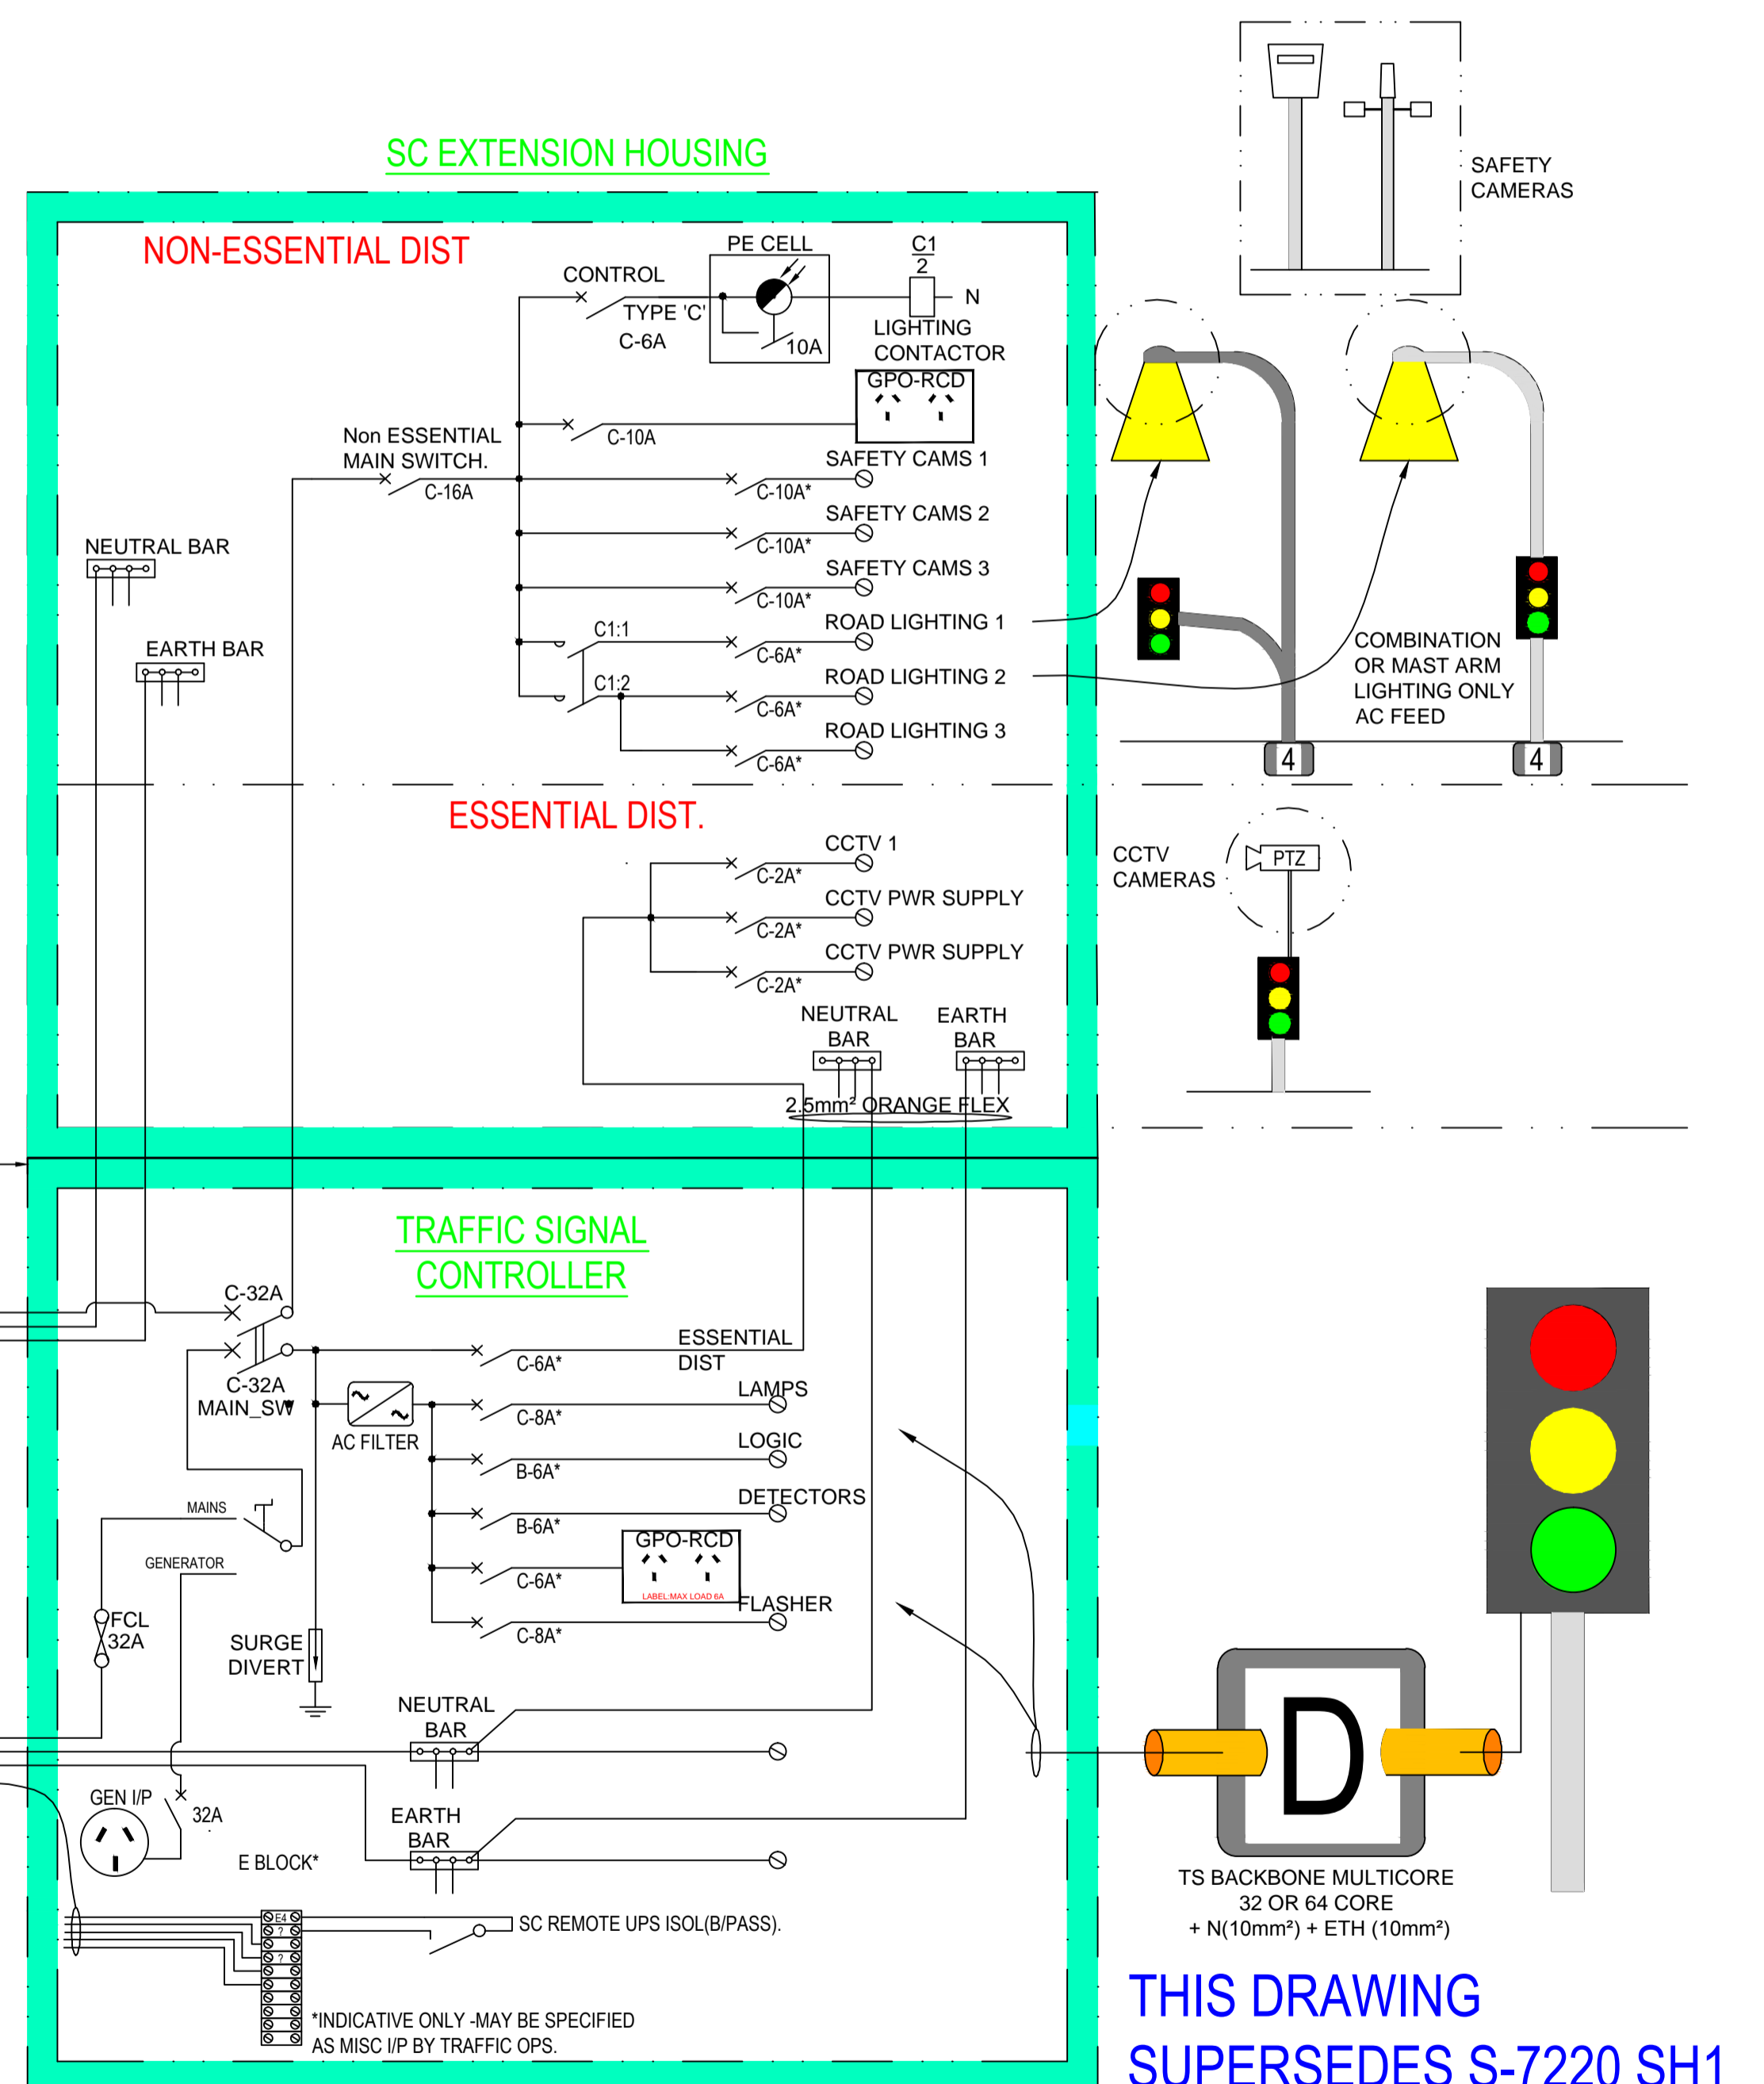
SC EXTENSION HOUSING

NON-ESSENTIAL DIST

CONTROL
TYPE 'C'
C-6A
PE CELL
10A
C1
2
N
LIGHTING
CONTACTOR
GPO-RCD
C-10A
Non ESSENTIAL
MAIN SWITCH.
C-16A
SAFETY CAMS 1
C-10A*
SAFETY CAMS 2
C-10A*
SAFETY CAMS 3
C-10A*
NEUTRAL BAR
EARTH BAR
C1:1
ROAD LIGHTING 1
C-6A*
C1:2
ROAD LIGHTING 2
C-6A*
ROAD LIGHTING 3
C-6A*

SAFETY
CAMERAS

COMBINATION
OR MAST ARM
LIGHTING ONLY
AC FEED
4
4

ESSENTIAL DIST.

CCTV 1
C-2A*
CCTV PWR SUPPLY
C-2A*
CCTV PWR SUPPLY
C-2A*
NEUTRAL
BAR
EARTH
BAR
2.5mm² ORANGE FLEX

CCTV
CAMERAS
PTZ

TRAFFIC SIGNAL
CONTROLLER

C-32A
C-32A
MAIN_SW
ESSENTIAL
DIST
C-6A*
AC FILTER
LAMPS
C-8A*
LOGIC
B-6A*
DETECTORS
B-6A*
MAINS
GENERATOR
GPO-RCD
LABEL:MAX LOAD 6A
C-6A*
FLASHER
C-8A*
FCL
32A
SURGE
DIVERT
NEUTRAL
BAR
GEN I/P
32A
EARTH
BAR
E BLOCK*
E4
SC REMOTE UPS ISOL(B/PASS).
*INDICATIVE ONLY -MAY BE SPECIFIED
AS MISC I/P BY TRAFFIC OPS.

D
TS BACKBONE MULTICORE
32 OR 64 CORE
+ N(10mm²) + ETH (10mm²)

THIS DRAWING
SUPERSEDES S-7220 SH1